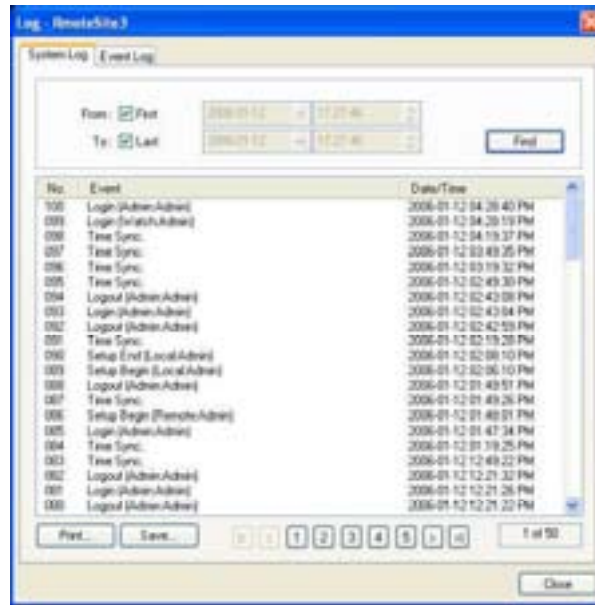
Log - RemoteSite3

System Log | Event Log

From: First 2006-01-12 17:27:46

To: Last 2006-01-12 17:27:46

Find

| No. | Event | Date/Time |
|---|---|---|
| 100 | Login (Admin:Admin) | 2006-01-12 04:28:40 PM |
| 099 | Login (Watch:Admin) | 2006-01-12 04:28:19 PM |
| 098 | Time Sync. | 2006-01-12 04:19:37 PM |
| 097 | Time Sync. | 2006-01-12 03:49:35 PM |
| 096 | Time Sync. | 2006-01-12 03:19:32 PM |
| 095 | Time Sync. | 2006-01-12 02:49:30 PM |
| 094 | Logout (Admin:Admin) | 2006-01-12 02:43:08 PM |
| 093 | Login (Admin:Admin) | 2006-01-12 02:43:04 PM |
| 092 | Logout (Admin:Admin) | 2006-01-12 02:42:59 PM |
| 091 | Time Sync. | 2006-01-12 02:19:28 PM |
| 090 | Setup End (Local:Admin) | 2006-01-12 02:08:10 PM |
| 089 | Setup Begin (Local:Admin) | 2006-01-12 02:06:10 PM |
| 088 | Logout (Admin:Admin) | 2006-01-12 01:49:51 PM |
| 087 | Time Sync. | 2006-01-12 01:49:26 PM |
| 086 | Setup Begin (Remote:Admin) | 2006-01-12 01:48:01 PM |
| 085 | Login (Admin:Admin) | 2006-01-12 01:47:34 PM |
| 084 | Time Sync. | 2006-01-12 01:19:25 PM |
| 083 | Time Sync. | 2006-01-12 12:49:22 PM |
| 082 | Logout (Admin:Admin) | 2006-01-12 12:21:32 PM |
| 081 | Login (Admin:Admin) | 2006-01-12 12:21:26 PM |
| 080 | Logout (Admin:Admin) | 2006-01-12 12:21:22 PM |

Print... Save... 1 2 3 4 5 1 of 50

Close